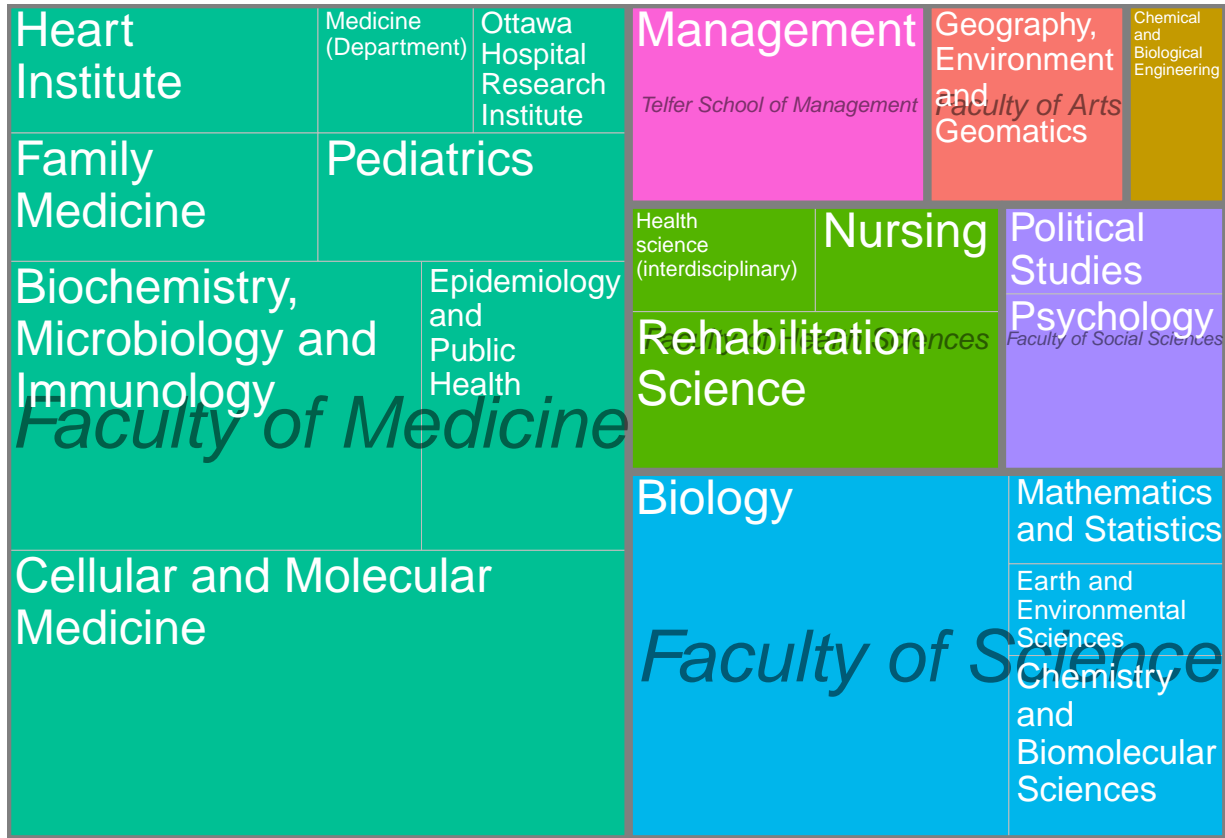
Heart Institute

Medicine (Department)

Ottawa Hospital Research Institute

Family Medicine

Pediatrics

Biochemistry, Microbiology and Immunology

Epidemiology and Public Health

Faculty of Medicine

Cellular and Molecular Medicine

Management

Telfer School of Management

Geography, Environment and Geomatics

Faculty of Arts

Chemical and Biological Engineering

Health science (interdisciplinary)

Nursing

Rehabilitation Science

Faculty of Health Sciences

Political Studies

Psychology

Faculty of Social Sciences

Biology

Mathematics and Statistics

Earth and Environmental Sciences

Faculty of Science

Chemistry and Biomolecular Sciences